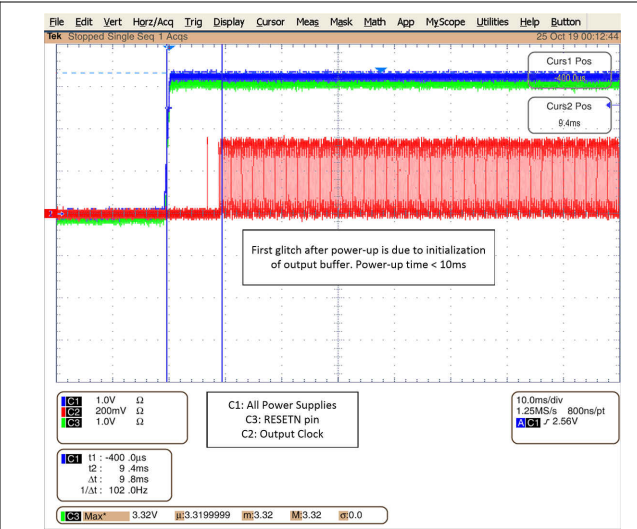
File Edit Vert Horz/Acq Trig Display Cursor Meas Mask Math App MyScope Utilities Help Button

Tek Stopped Single Seq 1 Acqs 25 Oct 19 00:12:44

Curs1 Pos
-400.0µs

Curs2 Pos
9.4ms

First glitch after power-up is due to initialization of output buffer. Power-up time < 10ms

C1 1.0V Ω
C2 200mV Ω
C3 1.0V Ω

C1: All Power Supplies
C3: RESETN pin
C2: Output Clock

10.0ms/div
1.25MS/s 800ns/pt
A C1 ∫ 2.56V

C1 t1 : -400 .0µs
t2 : 9 .4ms
Δt : 9 .8ms
1/Δt : 102 .0Hz

C3 Max* 3.32V µ:3.3199999 m:3.32 M:3.32 σ:0.0